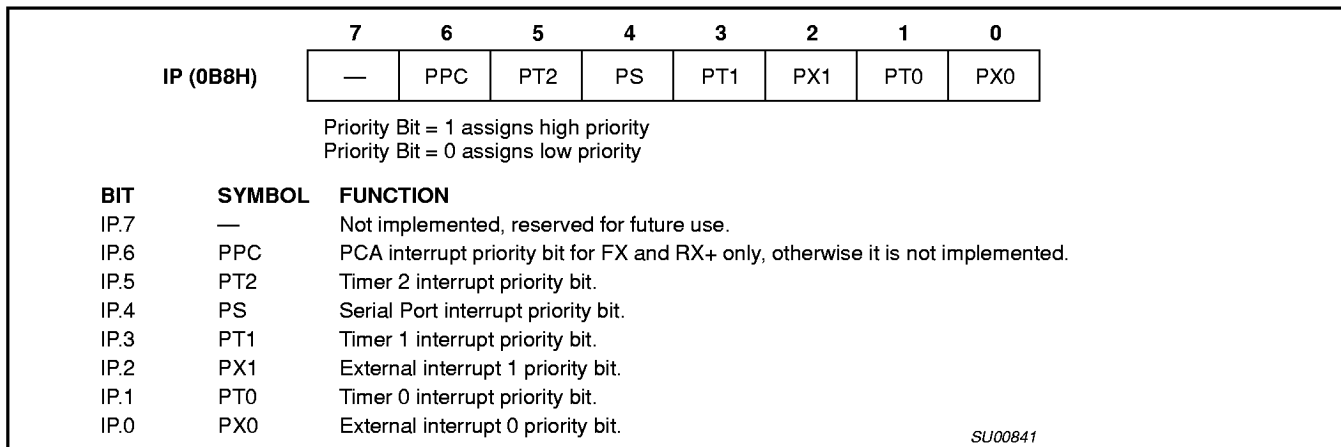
| | 7 | 6 | 5 | 4 | 3 | 2 | 1 | 0 |
|---|---|---|---|---|---|---|---|---|
| IP (0B8H) | — | PPC | PT2 | PS | PT1 | PX1 | PT0 | PX0 |

Priority Bit = 1 assigns high priority
Priority Bit = 0 assigns low priority

| BIT | SYMBOL | FUNCTION |
|---|---|---|
| IP.7 | — | Not implemented, reserved for future use. |
| IP.6 | PPC | PCA interrupt priority bit for FX and RX+ only, otherwise it is not implemented. |
| IP.5 | PT2 | Timer 2 interrupt priority bit. |
| IP.4 | PS | Serial Port interrupt priority bit. |
| IP.3 | PT1 | Timer 1 interrupt priority bit. |
| IP.2 | PX1 | External interrupt 1 priority bit. |
| IP.1 | PT0 | Timer 0 interrupt priority bit. |
| IP.0 | PX0 | External interrupt 0 priority bit. |

SU00841